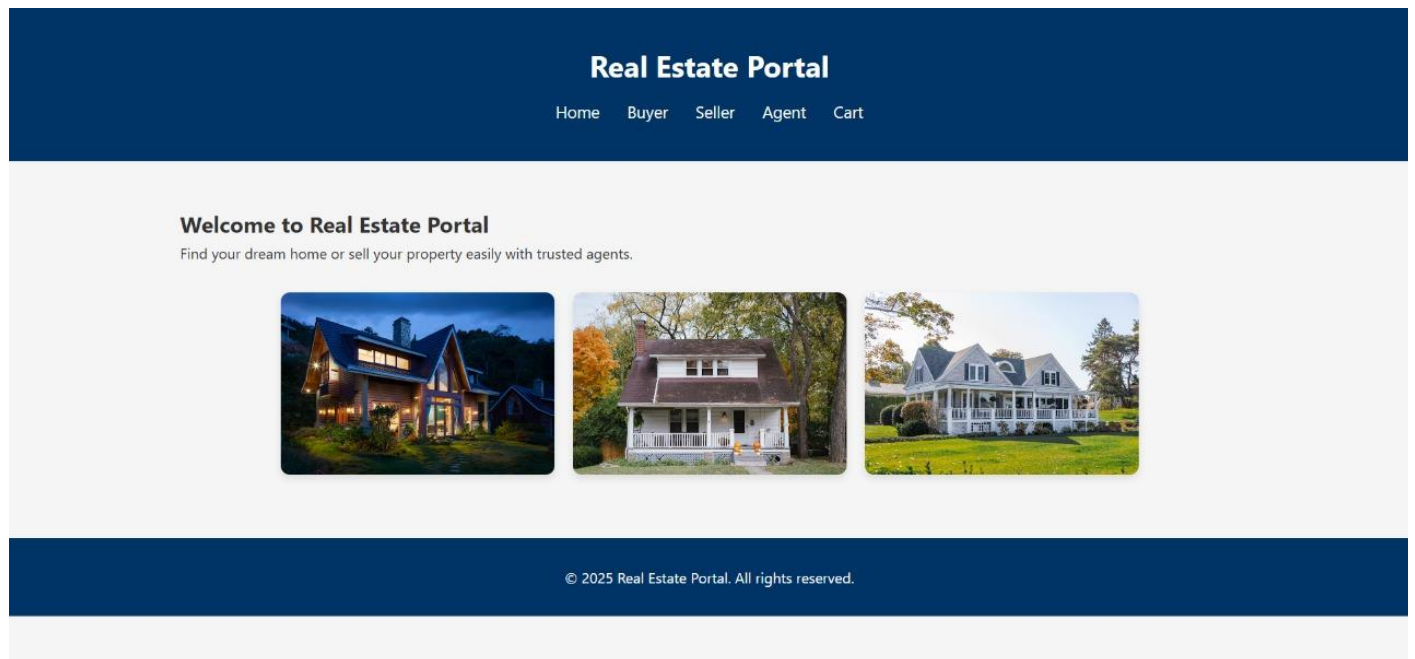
Real Estate Portal

Home Buyer Seller Agent Cart

Welcome to Real Estate Portal

Find your dream home or sell your property easily with trusted agents.

© 2025 Real Estate Portal. All rights reserved.